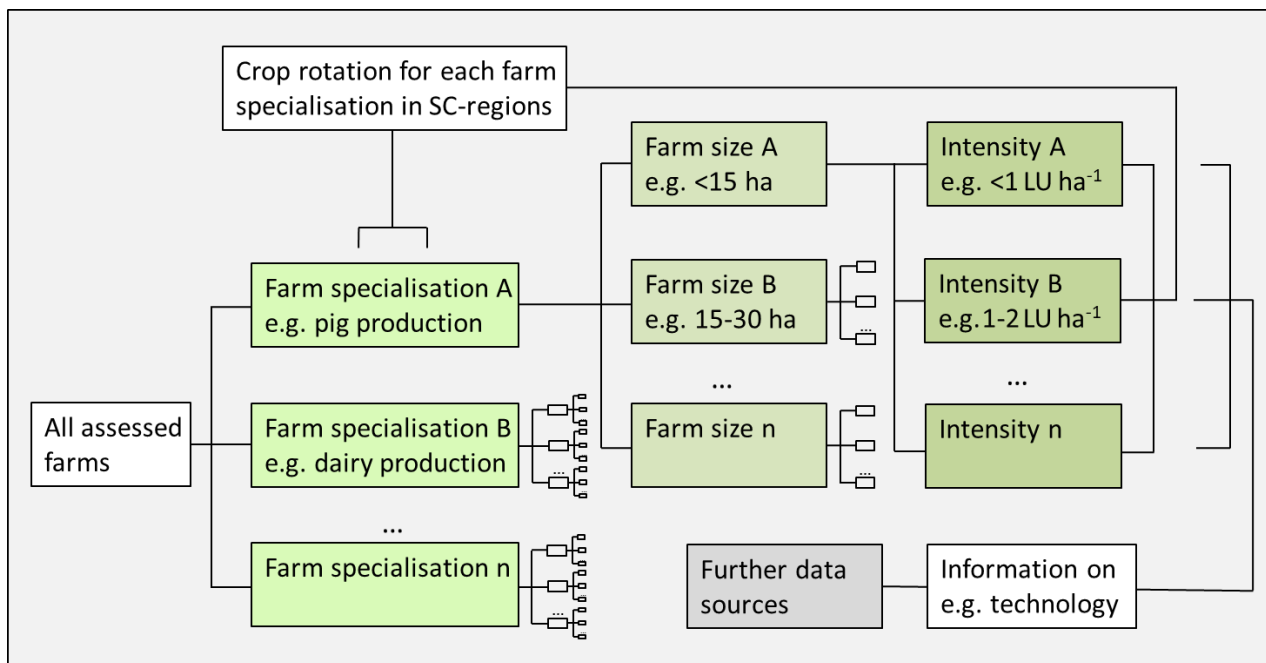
Crop rotation for each farm specialisation in SC-regions

All assessed farms

Farm specialisation A
e.g. pig production

Farm specialisation B
e.g. dairy production

...

Farm specialisation n

Farm size A
e.g. <15 ha

Farm size B
e.g. 15-30 ha

...

Farm size n

Intensity A
e.g. <1 LU ha$^{-1}$

Intensity B
e.g. 1-2 LU ha$^{-1}$

...

Intensity n

Further data sources

Information on e.g. technology